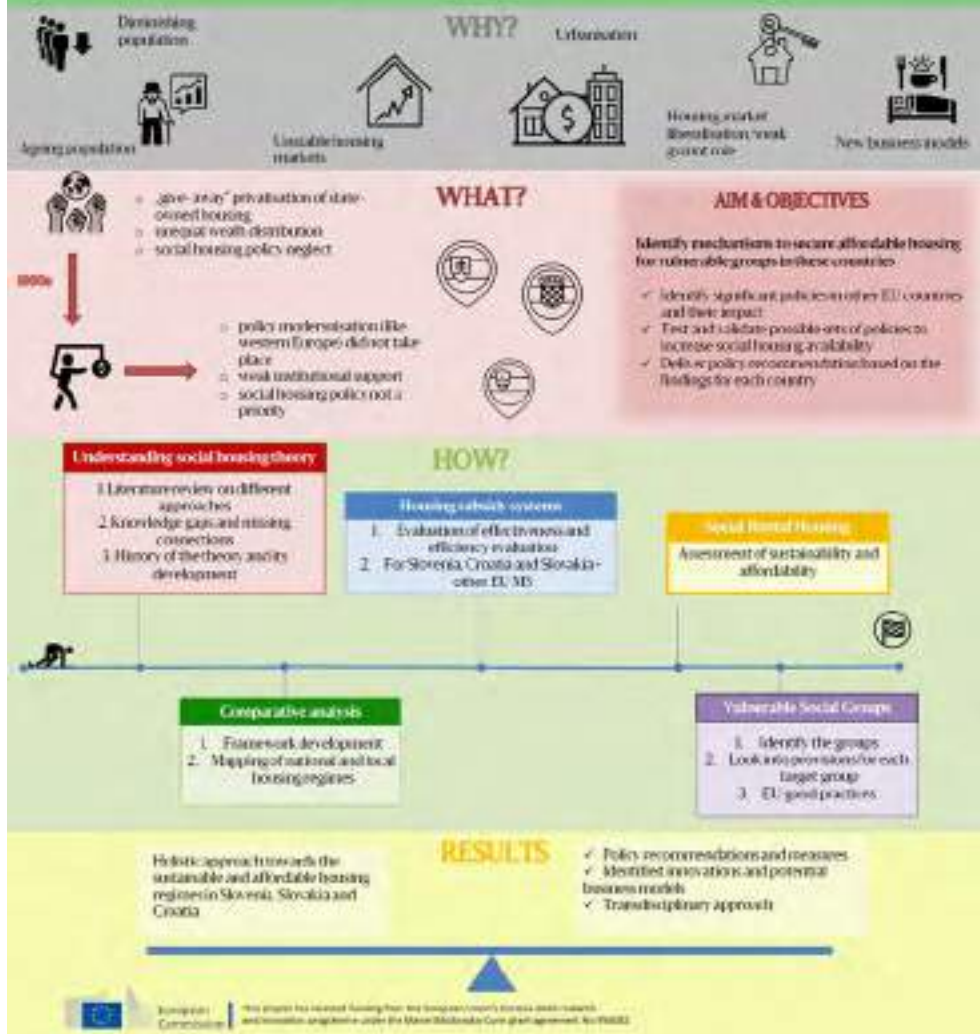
WHY?

Diminishing population

Ageing population

Unstable housing markets

Urbanisation

Housing market liberalisation, weak govmt role

New business models

WHAT?

o „give-away" privatisation of state-owned housing
o unequal wealth distribution
o social housing policy neglect

1990s

o policy modernisation like western Europe's did not take place
o weak institutional support
o social housing policy not a priority

AIM & OBJECTIVES

Identify mechanisms to secure affordable housing for vulnerable groups in these countries

✓ Identify significant policies in other EU countries and their impact
✓ Test and validate possible sets of policies to increase social housing availability
✓ Deliver policy recommendations based on the findings for each country

HOW?

Understanding social housing theory

1. Literature review on different approaches
2. Knowledge gaps and missing connections
3. History of the theory and its development

Housing subsidy systems

1. Evaluation of effectiveness and efficiency evaluation
2. For Slovenia, Croatia and Slovakia - other EU MS

Social Rental Housing

Assessment of sustainability and affordability

Comparative analysis

1. Framework development
2. Mapping of national and local housing regimes

Vulnerable Social Groups

1. Identify the groups
2. Look into provisions for each target group
3. EU good practices

RESULTS

Holistic approach towards the sustainable and affordable housing regimes in Slovenia, Slovakia and Croatia

✓ Policy recommendations and measures
✓ Identified innovations and potential business models
✓ Transdisciplinary approach

European Commission

This project has received funding from the European Union's Horizon 2020 research and innovation programme under the Marie Skłodowska-Curie grant agreement No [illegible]